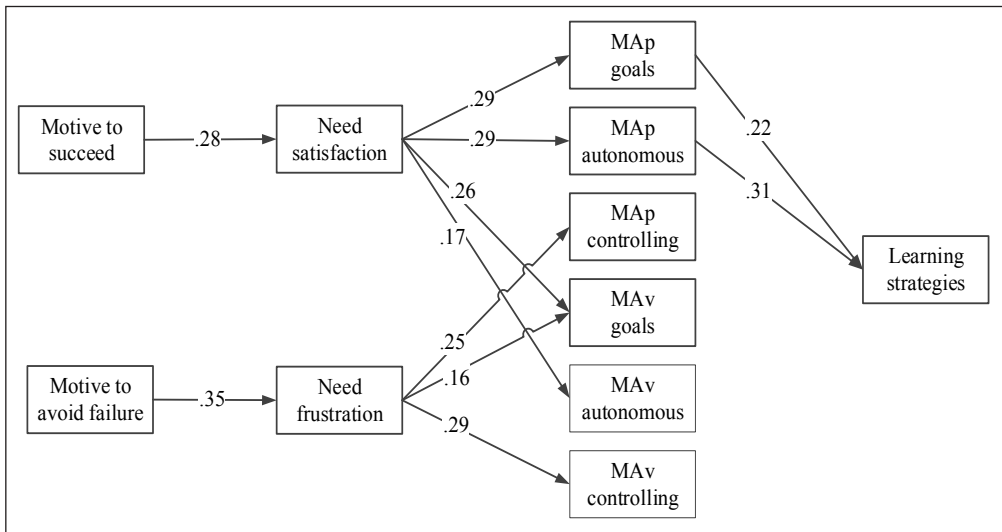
Motive to succeed

.28

Need satisfaction

.29

.29

.26

.17

MAp goals

MAp autonomous

MAp controlling

MAv goals

MAv autonomous

MAv controlling

.22

.31

Learning strategies

Motive to avoid failure

.35

Need frustration

.25

.16

.29